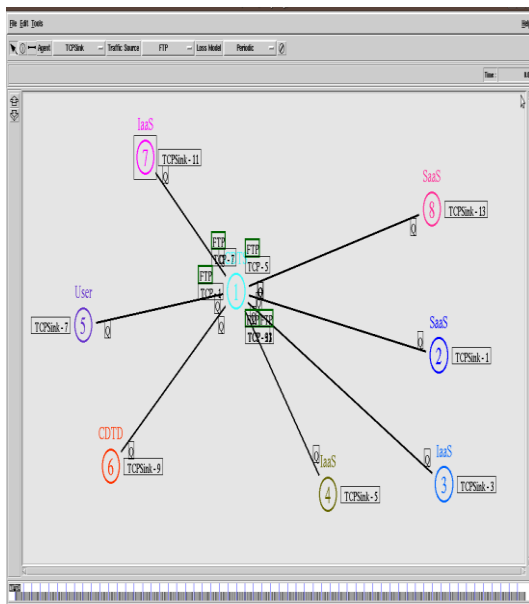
File Edit Tools

Agent TCPSink Traffic Source FTP Loss Model Periodic

Time: 0.0

IaaS
7
TCPSink - 11

SaaS
8
TCPSink - 13

FTP
TCP - 7
FTP
TCP - 5
FTP
TCP - 1
1

User
5
TCPSink - 7

FTP FTP
TCP - 33

SaaS
2
TCPSink - 1

CDTD
6
TCPSink - 9

IaaS
4
TCPSink - 5

IaaS
3
TCPSink - 3